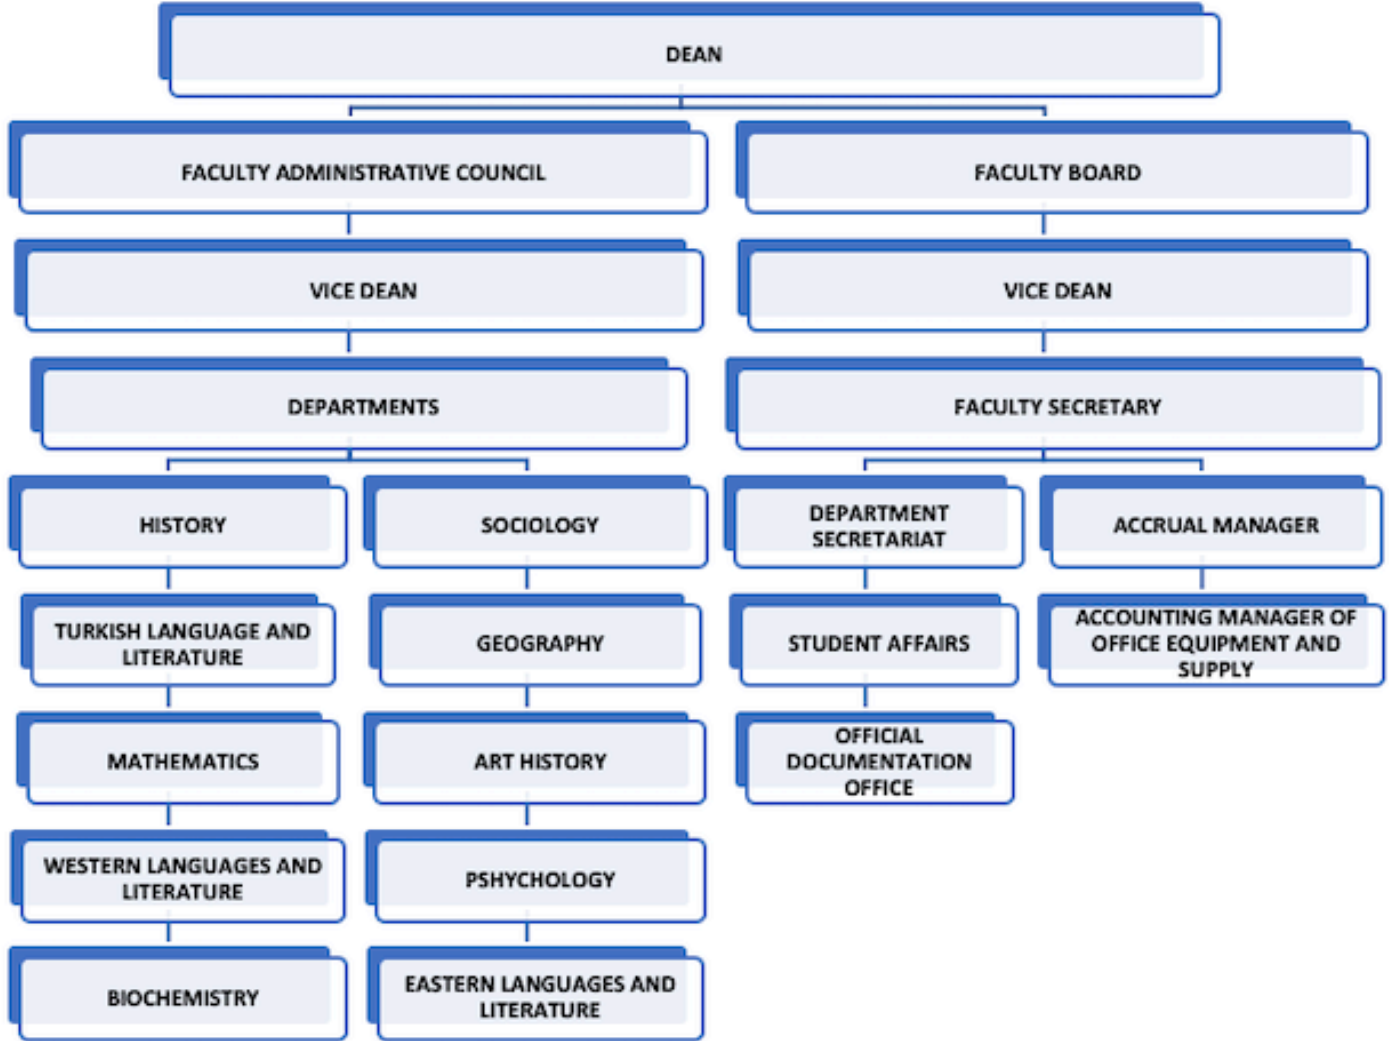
DEAN

FACULTY ADMINISTRATIVE COUNCIL

FACULTY BOARD

VICE DEAN

VICE DEAN

DEPARTMENTS

FACULTY SECRETARY

HISTORY

SOCIOLOGY

DEPARTMENT SECRETARIAT

ACCRUAL MANAGER

TURKISH LANGUAGE AND LITERATURE

GEOGRAPHY

STUDENT AFFAIRS

ACCOUNTING MANAGER OF OFFICE EQUIPMENT AND SUPPLY

MATHEMATICS

ART HISTORY

OFFICIAL DOCUMENTATION OFFICE

WESTERN LANGUAGES AND LITERATURE

PSHYCHOLOGY

BIOCHEMISTRY

EASTERN LANGUAGES AND LITERATURE